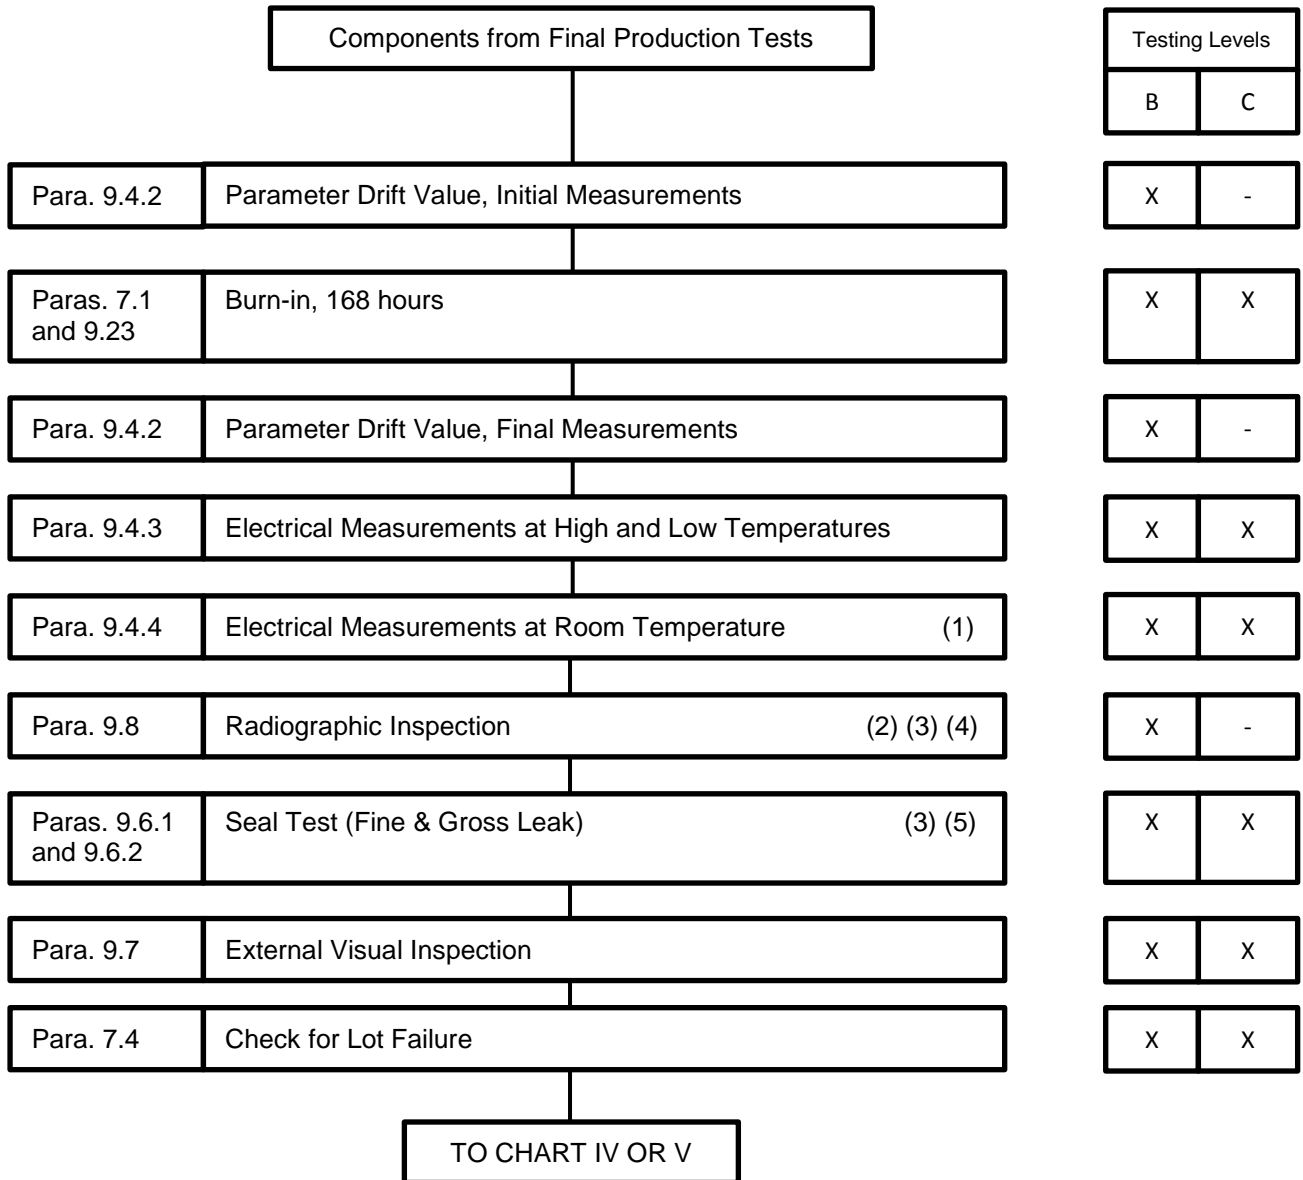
Components from Final Production Tests

| Testing Levels | |
|---|---|
| B | C |

| | | B | C |
|---|---|---|---|
| Para. 9.4.2 | Parameter Drift Value, Initial Measurements | X | - |
| Paras. 7.1 and 9.23 | Burn-in, 168 hours | X | X |
| Para. 9.4.2 | Parameter Drift Value, Final Measurements | X | - |
| Para. 9.4.3 | Electrical Measurements at High and Low Temperatures | X | X |
| Para. 9.4.4 | Electrical Measurements at Room Temperature (1) | X | X |
| Para. 9.8 | Radiographic Inspection (2) (3) (4) | X | - |
| Paras. 9.6.1 and 9.6.2 | Seal Test (Fine & Gross Leak) (3) (5) | X | X |
| Para. 9.7 | External Visual Inspection | X | X |
| Para. 7.4 | Check for Lot Failure | X | X |

TO CHART IV OR V